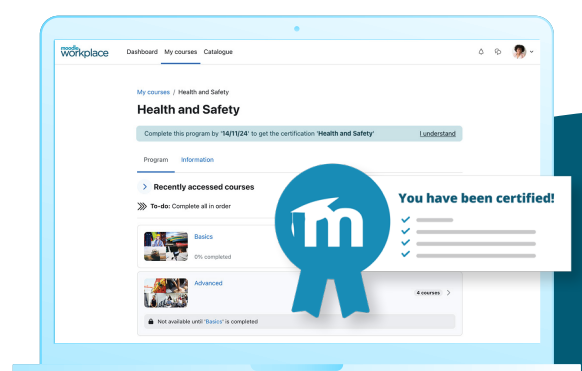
moodle workplace Dashboard My courses Catalogue

My courses / Health and Safety

Health and Safety

Complete this program by '14/11/24' to get the certification 'Health and Safety' I understand

Program Information

Recently accessed courses

To-do: Complete all in order

Basics

0% completed

Advanced

4 courses

Not available until 'Basics' is completed

You have been certified!